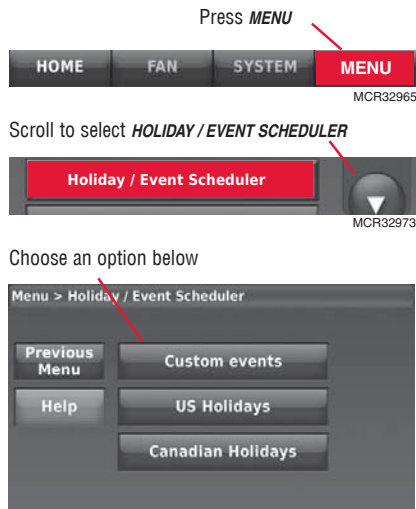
Press ***MENU***

HOME FAN SYSTEM MENU

MCR32965

Scroll to select ***HOLIDAY / EVENT SCHEDULER***

Holiday / Event Scheduler

MCR32973

Choose an option below

Menu > Holiday / Event Scheduler

Previous Menu

Help

Custom events

US Holidays

Canadian Holidays